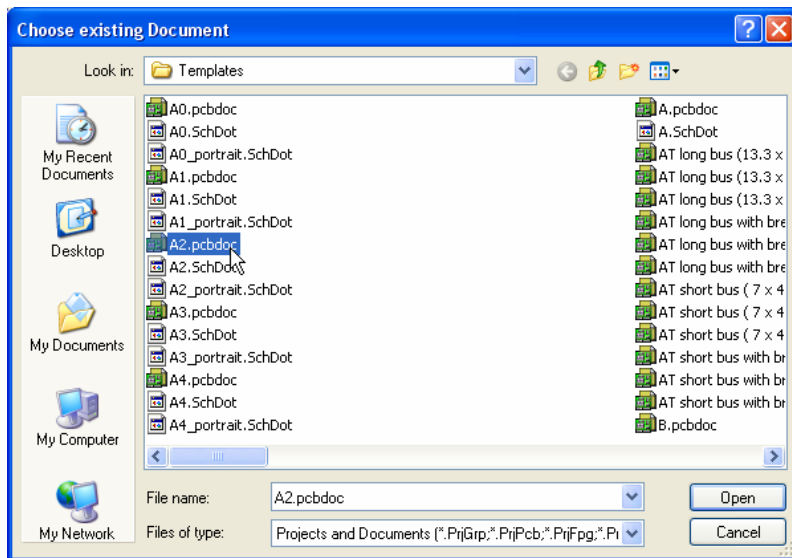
Choose existing Document

Look in: Templates

My Recent Documents

Desktop

My Documents

My Computer

My Network

A0.pcbdoc
A0.SchDot
A0_portrait.SchDot
A1.pcbdoc
A1.SchDot
A1_portrait.SchDot
A2.pcbdoc
A2.SchDot
A2_portrait.SchDot
A3.pcbdoc
A3.SchDot
A3_portrait.SchDot
A4.pcbdoc
A4.SchDot
A4_portrait.SchDot

A.pcbdoc
A.SchDot
AT long bus (13.3 x
AT long bus (13.3 x
AT long bus (13.3 x
AT long bus with bre
AT long bus with bre
AT long bus with bre
AT short bus ( 7 x 4
AT short bus ( 7 x 4
AT short bus ( 7 x 4
AT short bus with br
AT short bus with br
AT short bus with br
B.pcbdoc

File name: A2.pcbdoc

Files of type: Projects and Documents (*.PrjGrp;*.PrjPcb;*.PrjFpg;*.Pr

Open

Cancel